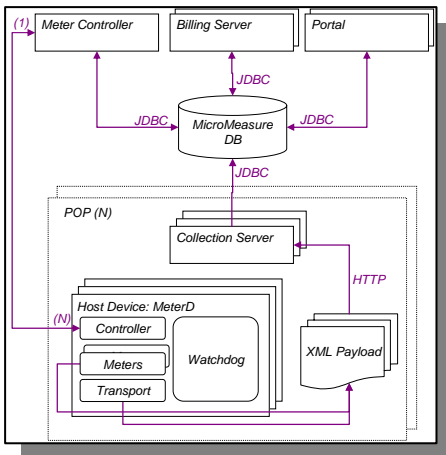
(1)

Meter Controller

Billing Server

Portal

JDBC

JDBC

JDBC

MicroMeasure DB

JDBC

POP (N)

Collection Server

HTTP

(N)

Host Device: MeterD

Controller

Meters

Watchdog

Transport

XML Payload